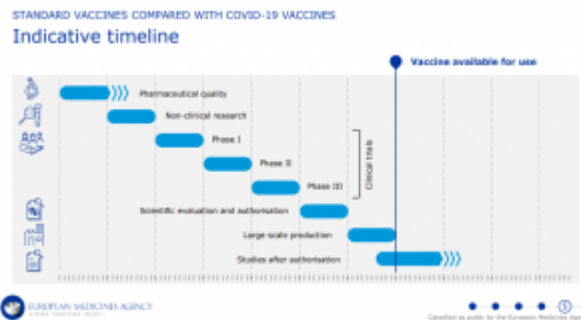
STANDARD VACCINES COMPARED WITH COVID-19 VACCINES

Indicative timeline

Vaccine available for use

Pharmaceutical quality

Non-clinical research

Phase I

Phase II

Phase III

Clinical trials

Scientific evaluation and authorisation

Large-scale production

Studies after authorisation

EUROPEAN MEDICINES AGENCY
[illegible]

5

Classified as public by the European Medicines Agency